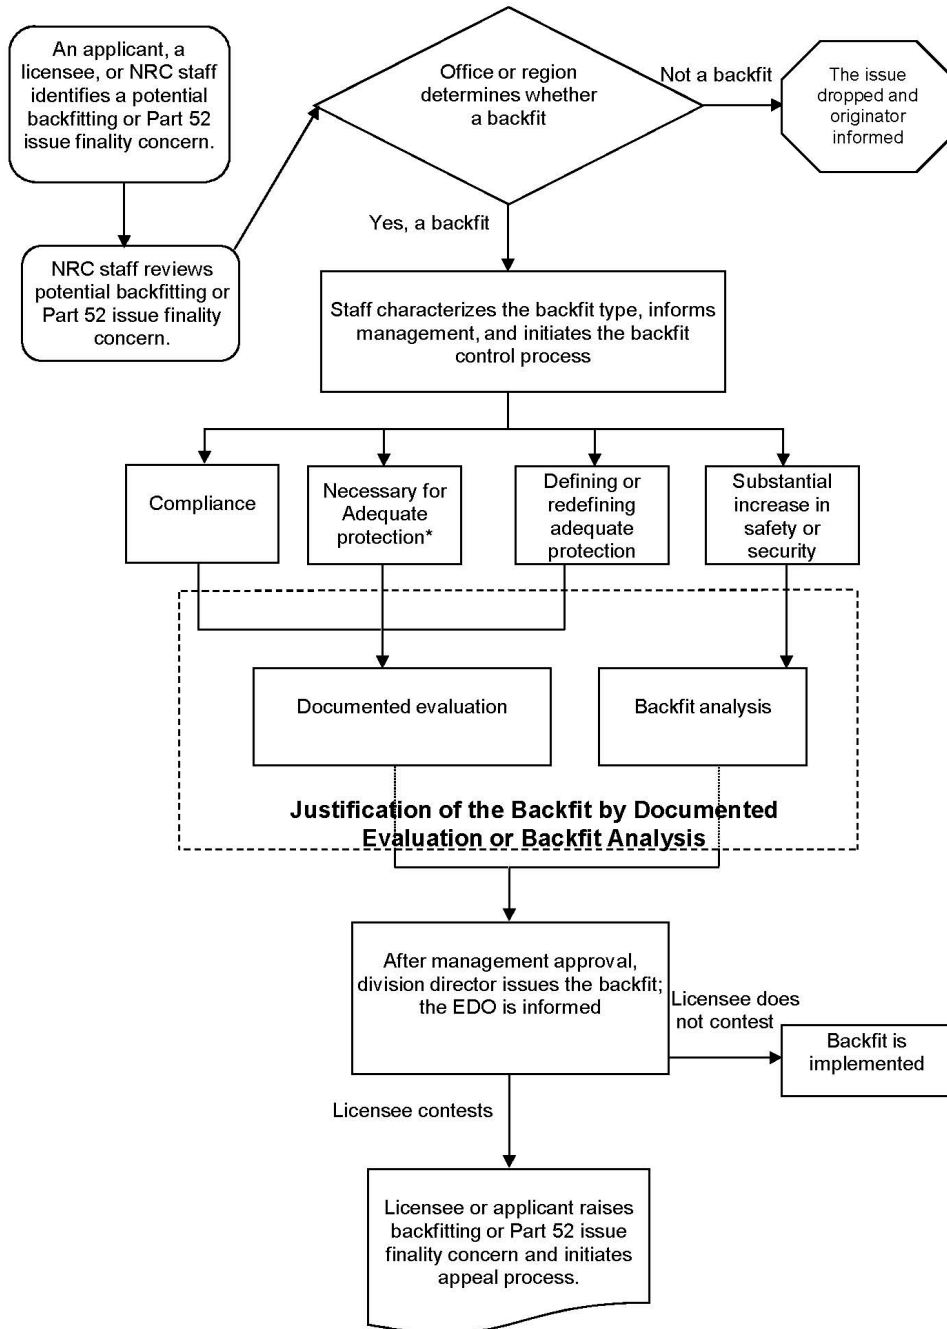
An applicant, a licensee, or NRC staff identifies a potential backfitting or Part 52 issue finality concern.

NRC staff reviews potential backfitting or Part 52 issue finality concern.

Office or region determines whether a backfit

Not a backfit

The issue dropped and originator informed

Yes, a backfit

Staff characterizes the backfit type, informs management, and initiates the backfit control process

Compliance

Necessary for Adequate protection*

Defining or redefining adequate protection

Substantial increase in safety or security

Documented evaluation

Backfit analysis

Justification of the Backfit by Documented Evaluation or Backfit Analysis

After management approval, division director issues the backfit; the EDO is informed

Licensee does not contest

Backfit is implemented

Licensee contests

Licensee or applicant raises backfitting or Part 52 issue finality concern and initiates appeal process.